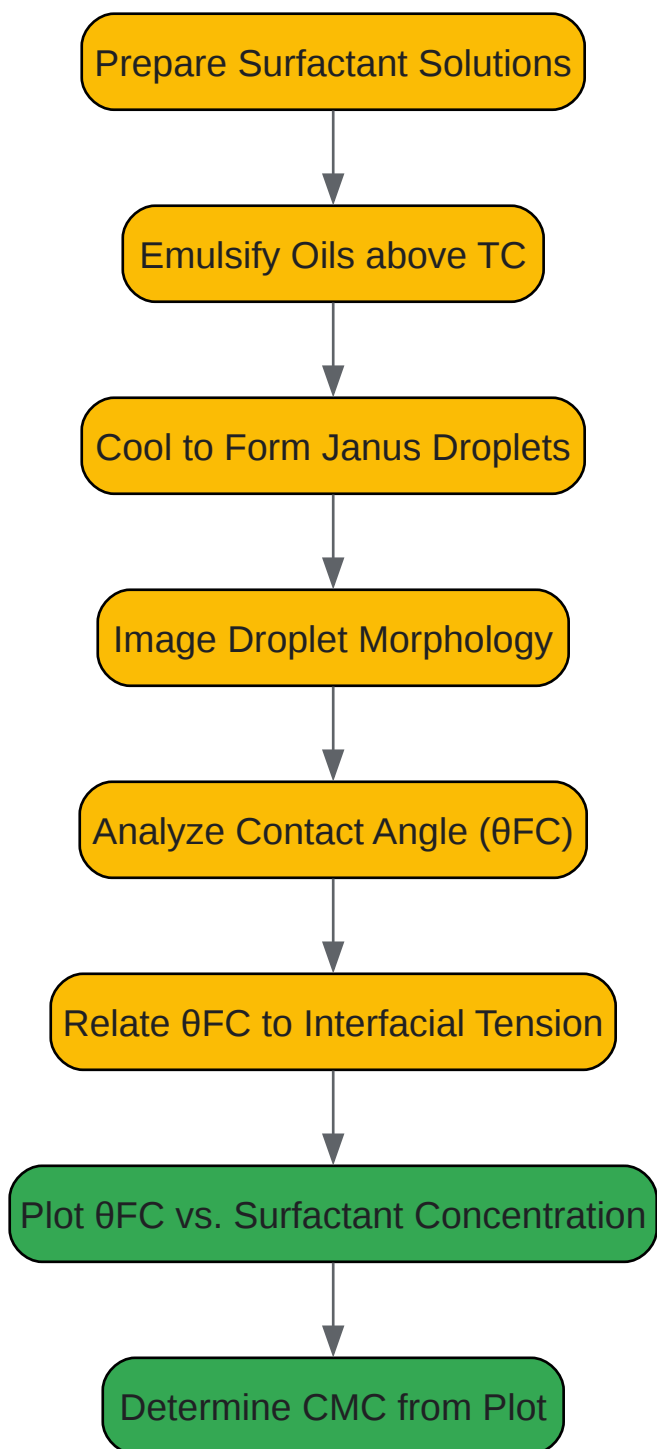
Prepare Surfactant Solutions

Emulsify Oils above TC

Cool to Form Janus Droplets

Image Droplet Morphology

Analyze Contact Angle (θFC)

Relate θFC to Interfacial Tension

Plot θFC vs. Surfactant Concentration

Determine CMC from Plot